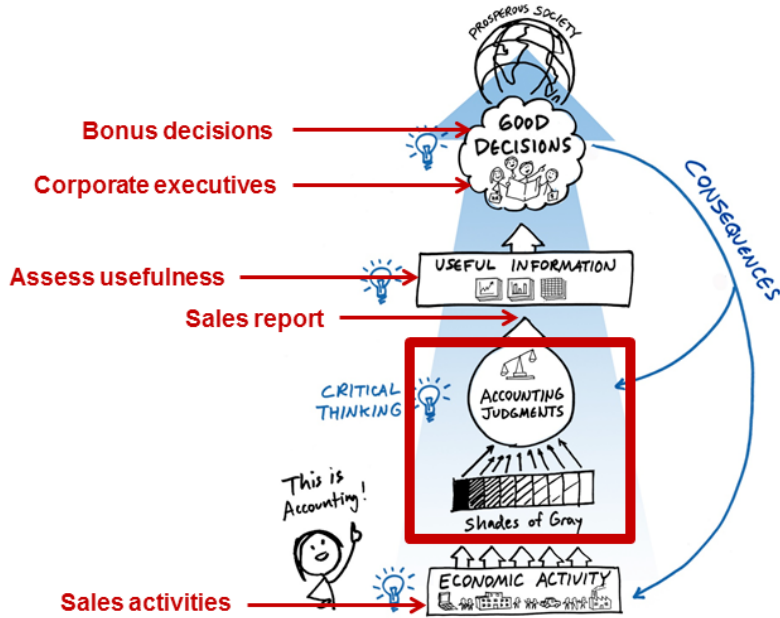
PROSPEROUS SOCIETY

Bonus decisions

GOOD DECISIONS

Corporate executives

CONSEQUENCES

Assess usefulness

USEFUL INFORMATION

Sales report

CRITICAL THINKING

ACCOUNTING JUDGMENTS

This is Accounting!

Shades of Gray

ECONOMIC ACTIVITY

Sales activities